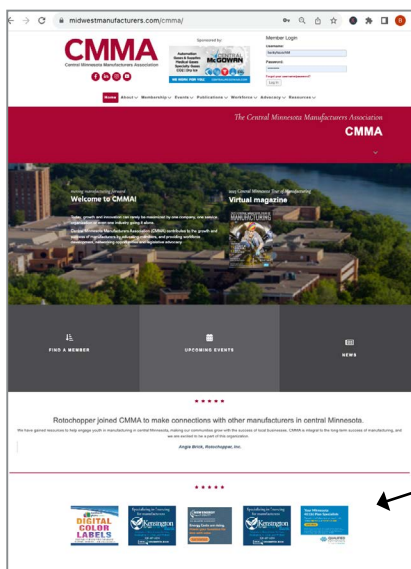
midwestmanufacturers.com/cmma/

CMMA
Central Minnesota Manufacturers Association

Sponsored by:
Automation Gears & Supplies Fluid Power Specialty Gears CNC | Dry Ice
CENTRAL McGOWAN

Member Login
Username:
Password:
Forgot your username/password?
Log In

Home About Membership Events Publications Workforce Advocacy Resources

The Central Minnesota Manufacturers Association
CMMA

Welcome to CMMA!

Virtual magazine

FIND A MEMBER

UPCOMING EVENTS

NEWS

Rotochopper joined CMMA to make connections with other manufacturers in central Minnesota.

We have gained resources to help engage youth in manufacturing in central Minnesota, making our communities grow with the success of local businesses. CMMA is integral to the long-term success of manufacturing, and we are excited to be a part of this organization.

Angie Brick, Rotochopper, Inc.

DIGITAL COLOR LABELS

Kensington

Kensington